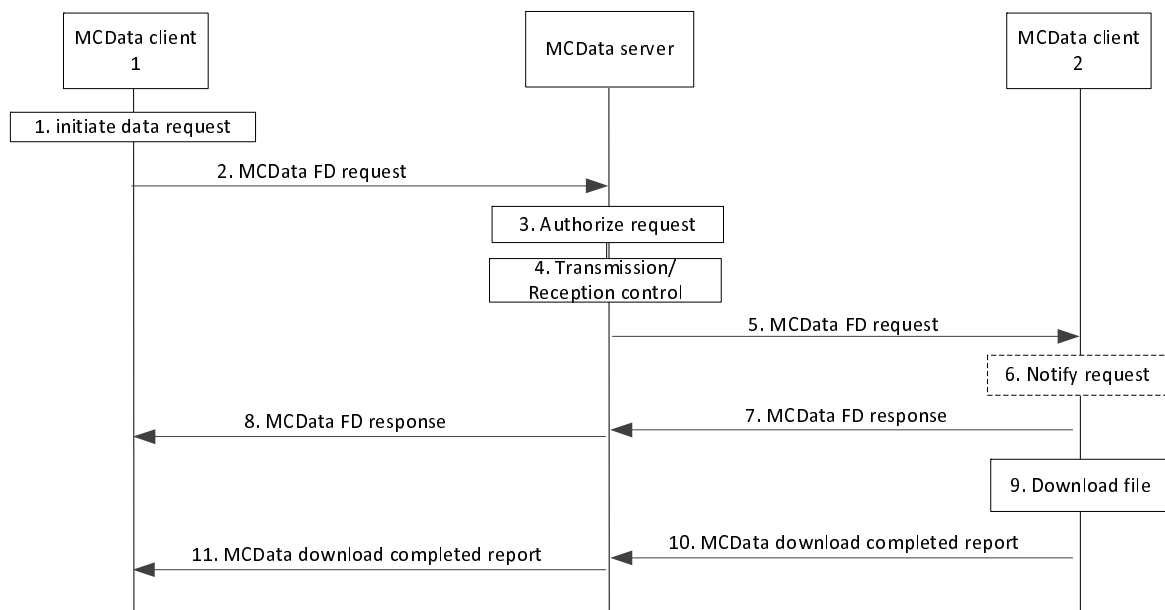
MCData client 1

MCData server

MCData client 2

1. initiate data request

2. MCData FD request

3. Authorize request

4. Transmission/ Reception control

5. MCData FD request

6. Notify request

8. MCData FD response

7. MCData FD response

9. Download file

11. MCData download completed report

10. MCData download completed report